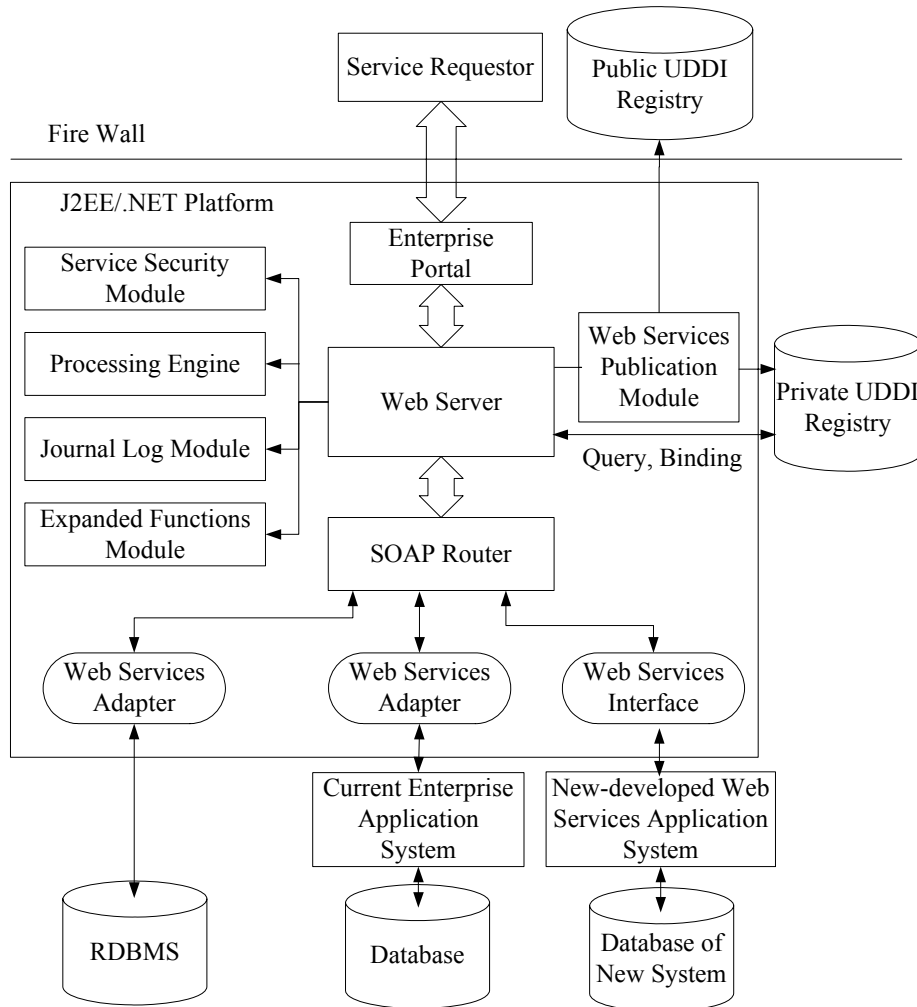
Service Requestor

Public UDDI Registry

Fire Wall

J2EE/.NET Platform

Enterprise Portal

Service Security Module

Processing Engine

Journal Log Module

Expanded Functions Module

Web Server

Web Services Publication Module

Private UDDI Registry

Query, Binding

SOAP Router

Web Services Adapter

Web Services Adapter

Web Services Interface

Current Enterprise Application System

New-developed Web Services Application System

RDBMS

Database

Database of New System